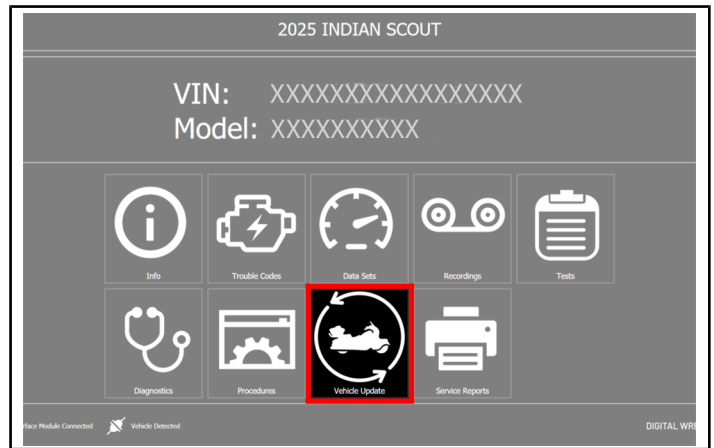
2025 INDIAN SCOUT

VIN: XXXXXXXXXXXXXXXXX
Model: XXXXXXXXXX

Info
Trouble Codes
Data Sets
Recordings
Tests
Diagnostics
Procedures
Vehicle Update
Service Reports

rface Module Connected
Vehicle Detected
DIGITAL WRE